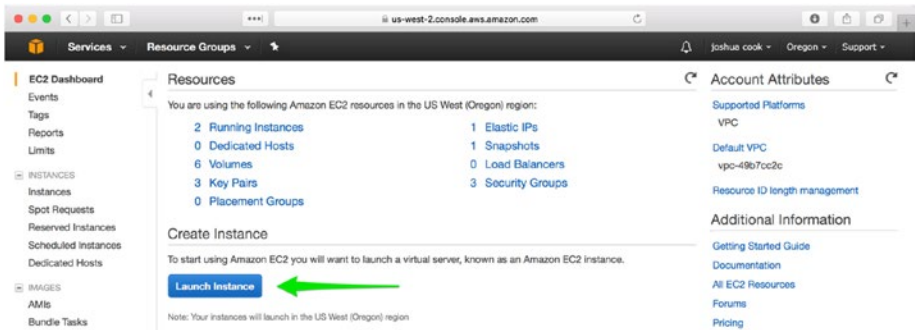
us-west-2.console.aws.amazon.com

Services ▾ Resource Groups ▾

joshua cook ▾ Oregon ▾ Support ▾

EC2 Dashboard
Events
Tags
Reports
Limits

INSTANCES
Instances
Spot Requests
Reserved Instances
Scheduled Instances
Dedicated Hosts

IMAGES
AMIs
Bundle Tasks

Resources

You are using the following Amazon EC2 resources in the US West (Oregon) region:

2 Running Instances
0 Dedicated Hosts
6 Volumes
3 Key Pairs
0 Placement Groups

1 Elastic IPs
1 Snapshots
0 Load Balancers
3 Security Groups

Create Instance

To start using Amazon EC2 you will want to launch a virtual server, known as an Amazon EC2 instance.

Launch Instance

Note: Your instances will launch in the US West (Oregon) region

Account Attributes

Supported Platforms
VPC

Default VPC
vpc-49b7cc2c

Resource ID length management

Additional Information

Getting Started Guide
Documentation
All EC2 Resources
Forums
Pricing